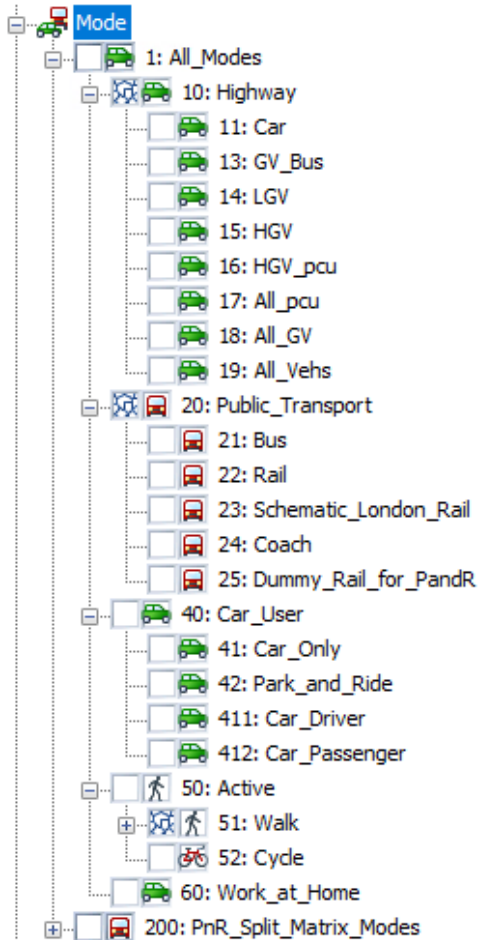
Mode
1: All_Modes
10: Highway
11: Car
13: GV_Bus
14: LGV
15: HGV
16: HGV_pcu
17: All_pcu
18: All_GV
19: All_Vehs
20: Public_Transport
21: Bus
22: Rail
23: Schematic_London_Rail
24: Coach
25: Dummy_Rail_for_PandR
40: Car_User
41: Car_Only
42: Park_and_Ride
411: Car_Driver
412: Car_Passenger
50: Active
51: Walk
52: Cycle
60: Work_at_Home
200: PnR_Split_Matrix_Modes